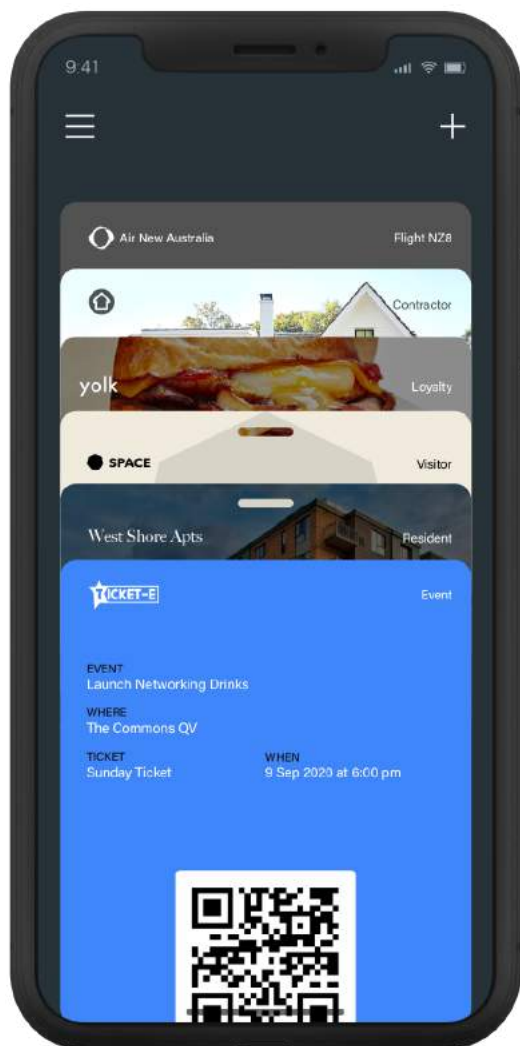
9:41

Air New Australia

Flight NZ8

Contractor

yolk

Loyalty

SPACE

Visitor

West Shore Apts

Resident

TICKET-E

Event

EVENT
Launch Networking Drinks

WHERE
The Commons QV

TICKET
Sunday Ticket

WHEN
9 Sep 2020 at 6:00 pm